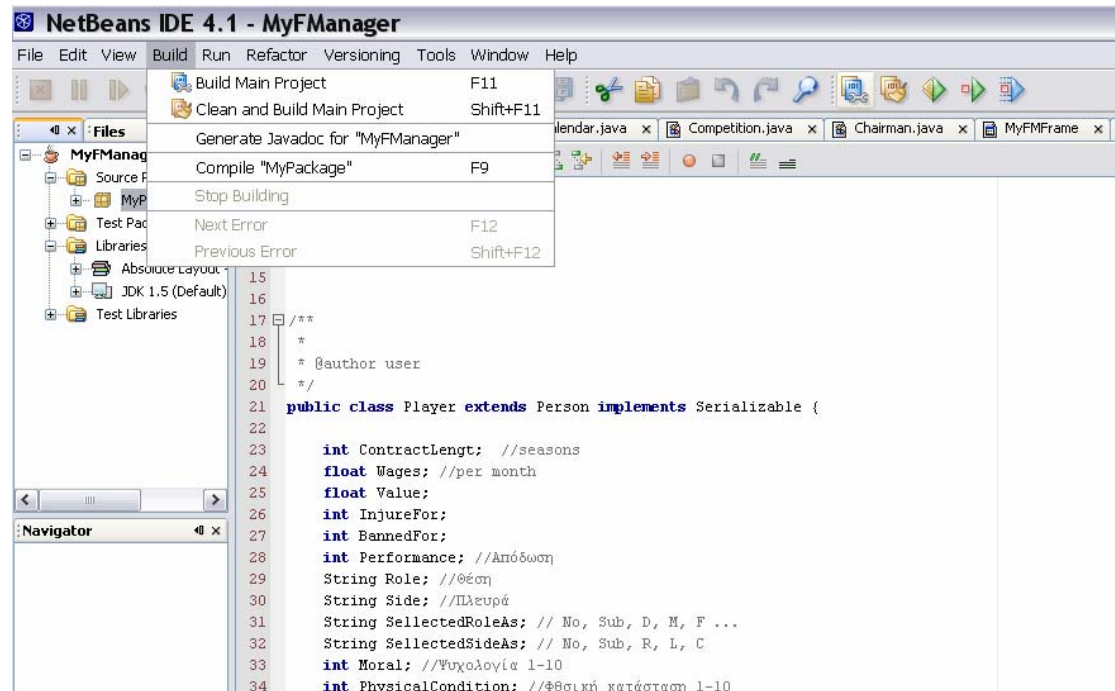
NetBeans IDE 4.1 - MyFManager

File Edit View Build Run Refactor Versioning Tools Window Help

Build Main Project F11
Clean and Build Main Project Shift+F11
Generate Javadoc for "MyFManager"
Compile "MyPackage" F9
Stop Building
Next Error F12
Previous Error Shift+F12

Files
MyFManag
Source P
MyP
Test Pac
Libraries
Absolute Layout
JDK 1.5 (Default)
Test Libraries

Navigator

lendar.java × Competition.java × Chairman.java × MyFMFrame ×

15
16
17 /**
18 *
19 * @author user
20 */
21 public class Player extends Person implements Serializable {
22
23 int ContractLengt; //seasons
24 float Wages; //per month
25 float Value;
26 int InjureFor;
27 int BannedFor;
28 int Performance; //Απόδωση
29 String Role; //Θέση
30 String Side; //Πλευρά
31 String SellectedRoleAs; // No, Sub, D, M, F ...
32 String SellectedSideAs; // No, Sub, R, L, C
33 int Moral; //Ψυχολογία 1-10
34 int PhysicalCondition; //Φθσική κατάσταση 1-10